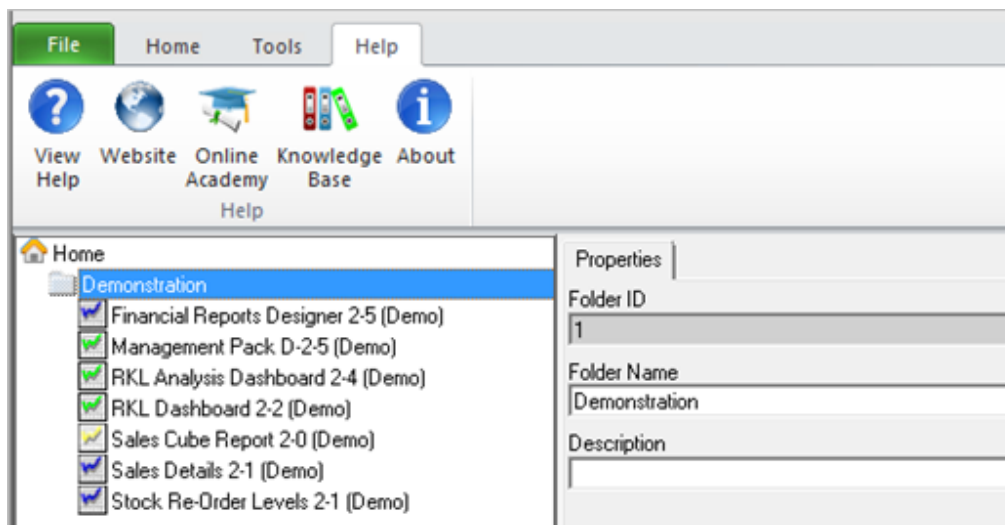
File Home Tools Help

View Help Website Online Academy Knowledge Base About

Help

Home
Demonstration
Financial Reports Designer 2-5 (Demo)
Management Pack D-2-5 (Demo)
RKL Analysis Dashboard 2-4 (Demo)
RKL Dashboard 2-2 (Demo)
Sales Cube Report 2-0 (Demo)
Sales Details 2-1 (Demo)
Stock Re-Order Levels 2-1 (Demo)

Properties

Folder ID
1

Folder Name
Demonstration

Description